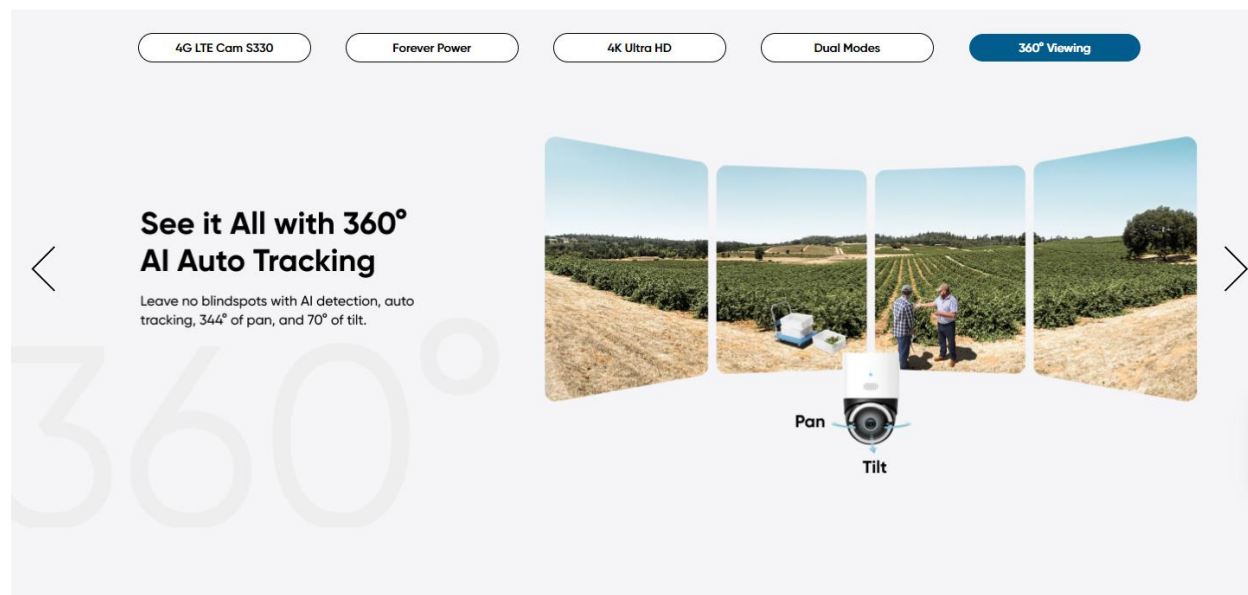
4G LTE Cam S330

Forever Power

4K Ultra HD

Dual Modes

360° Viewing

See it All with 360° AI Auto Tracking

Leave no blindspots with AI detection, auto tracking, 344° of pan, and 70° of tilt.

360°

Pan

Tilt